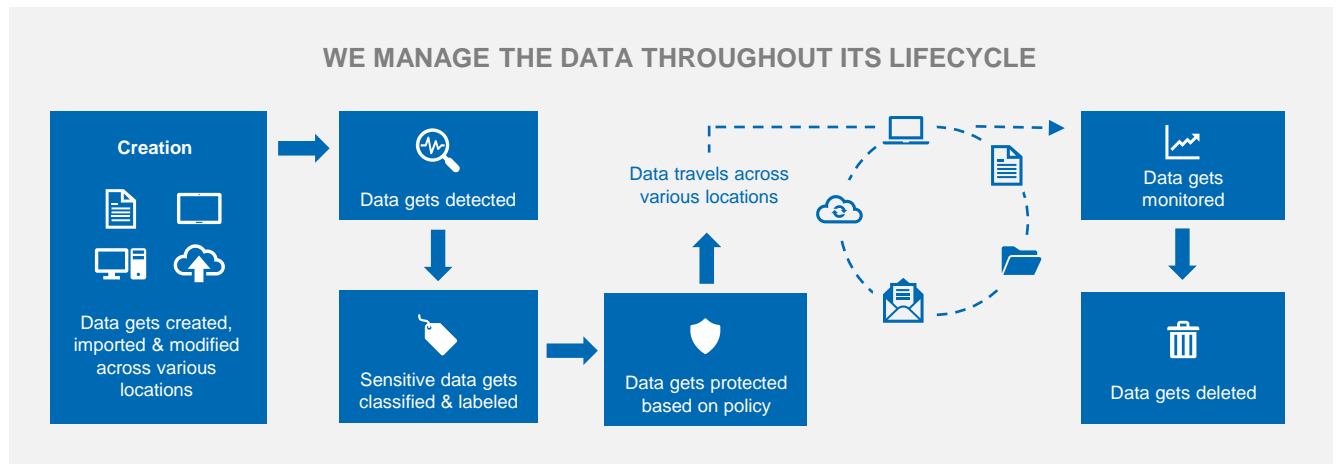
WE MANAGE THE DATA THROUGHOUT ITS LIFECYCLE

Creation

Data gets created, imported & modified across various locations

Data gets detected

Sensitive data gets classified & labeled

Data gets protected based on policy

Data travels across various locations

Data gets monitored

Data gets deleted